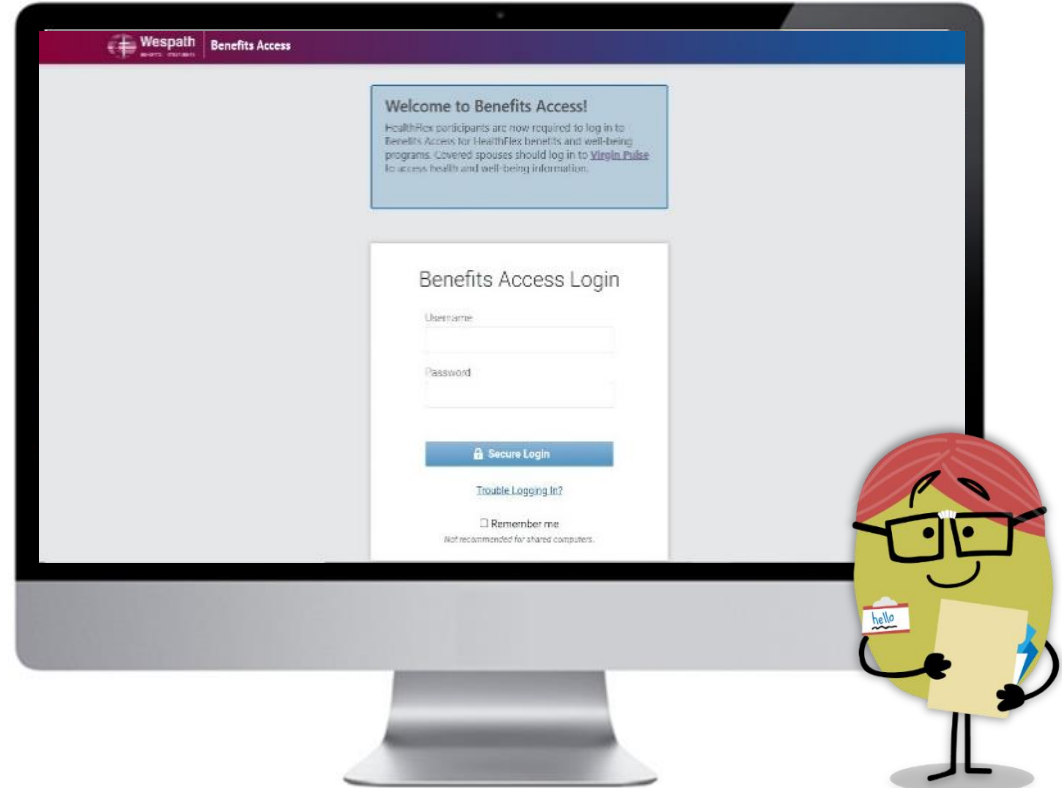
Wespath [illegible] | Benefits Access

Welcome to Benefits Access!

HealthFlex participants are now required to log in to Benefits Access for HealthFlex benefits and well-being programs. Covered spouses should log in to Virgin Pulse to access health and well-being information.

Benefits Access Login

Username

Password

Secure Login

Trouble Logging In?

☐ Remember me

Not recommended for shared computers.

hello